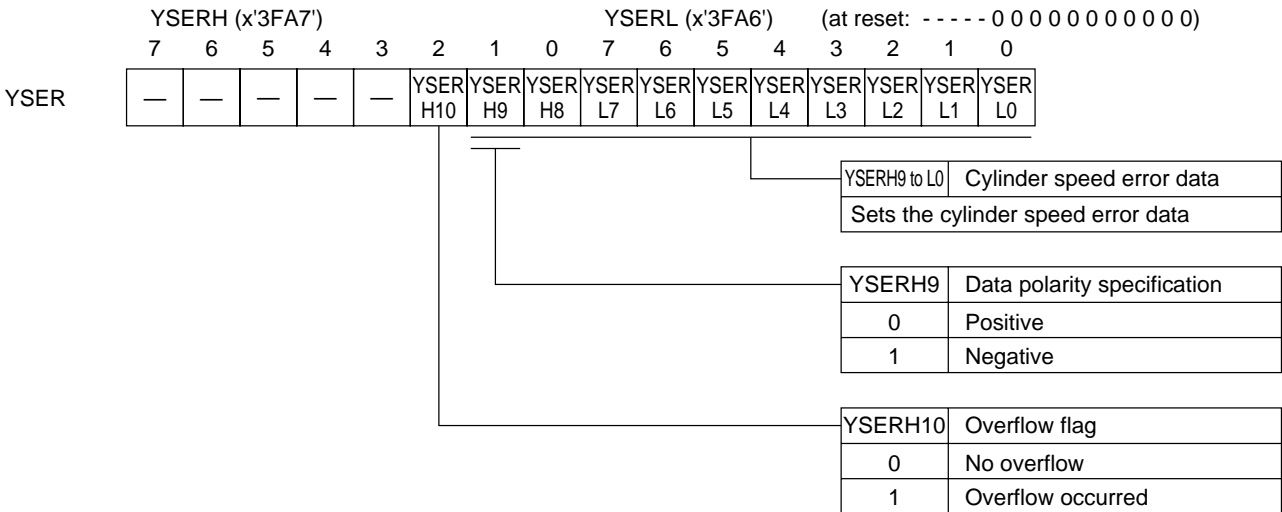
YSERH (x'3FA7') YSERL (x'3FA6') (at reset: - - - - - 0 0 0 0 0 0 0 0 0 0 0)

| | 7 | 6 | 5 | 4 | 3 | 2 | 1 | 0 | 7 | 6 | 5 | 4 | 3 | 2 | 1 | 0 |
|---|---|---|---|---|---|---|---|---|---|---|---|---|---|---|---|---|
| YSER | — | — | — | — | — | YSER H10 | YSER H9 | YSER H8 | YSER L7 | YSER L6 | YSER L5 | YSER L4 | YSER L3 | YSER L2 | YSER L1 | YSER L0 |

| YSERH9 to L0 | Cylinder speed error data |
|---|---|
| Sets the cylinder speed error data | |

| YSERH9 | Data polarity specification |
|---|---|
| 0 | Positive |
| 1 | Negative |

| YSERH10 | Overflow flag |
|---|---|
| 0 | No overflow |
| 1 | Overflow occurred |